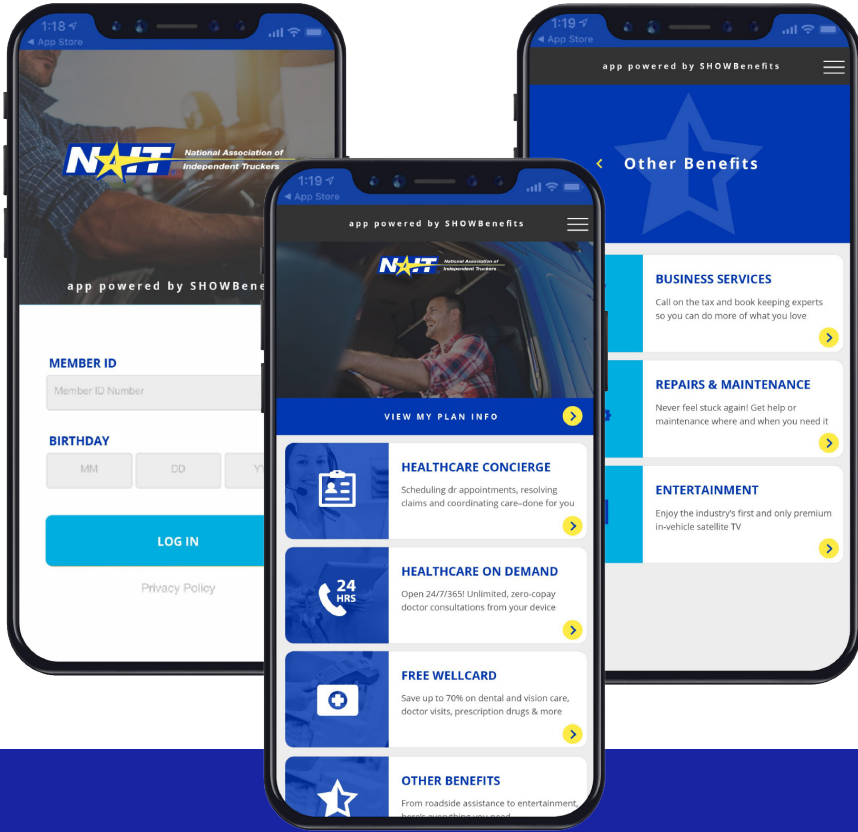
1:18
◀ App Store

NAIT National Association of Independent Truckers

app powered by SHOWBene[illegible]

MEMBER ID
Member ID Number

BIRTHDAY
MM DD YY

LOG IN

Privacy Policy

1:19
◀ App Store

app powered by SHOWBenefits

NAIT National Association of Independent Truckers

VIEW MY PLAN INFO

HEALTHCARE CONCIERGE
Scheduling dr appointments, resolving claims and coordinating care–done for you

24 HRS
HEALTHCARE ON DEMAND
Open 24/7/365! Unlimited, zero-copay doctor consultations from your device

FREE WELLCARD
Save up to 70% on dental and vision care, doctor visits, prescription drugs & more

OTHER BENEFITS
From roadside assistance to entertainment, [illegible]

1:19
◀ App Store

app powered by SHOWBenefits

Other Benefits

BUSINESS SERVICES
Call on the tax and book keeping experts so you can do more of what you love

REPAIRS & MAINTENANCE
Never feel stuck again! Get help or maintenance where and when you need it

ENTERTAINMENT
Enjoy the industry's first and only premium in-vehicle satellite TV